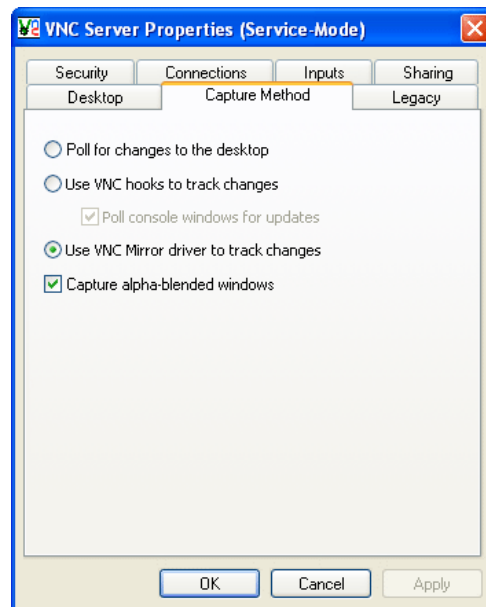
VNC Server Properties (Service-Mode)

Security
Connections
Inputs
Sharing
Desktop
Capture Method
Legacy

Poll for changes to the desktop
Use VNC hooks to track changes
Poll console windows for updates
Use VNC Mirror driver to track changes
Capture alpha-blended windows

OK
Cancel
Apply